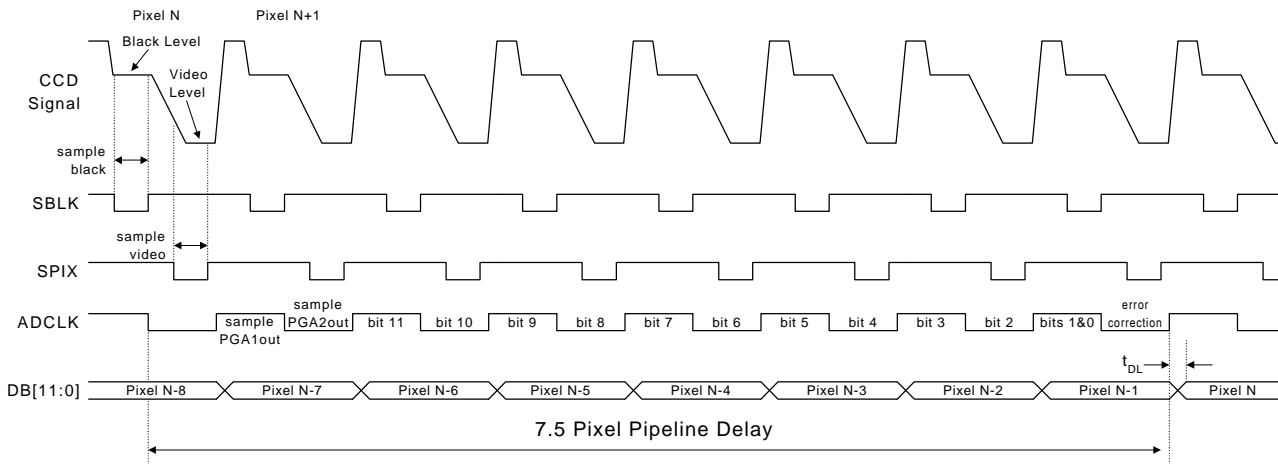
Pixel N

Pixel N+1

Black Level

CCD Signal

Video Level

sample black

SBLK

sample video

SPIX

ADCLK

sample PGA1out

sample PGA2out

bit 11

bit 10

bit 9

bit 8

bit 7

bit 6

bit 5

bit 4

bit 3

bit 2

bits 1&0

error correction

$t_{DL}$

DB[11:0]

Pixel N-8

Pixel N-7

Pixel N-6

Pixel N-5

Pixel N-4

Pixel N-3

Pixel N-2

Pixel N-1

Pixel N

7.5 Pixel Pipeline Delay